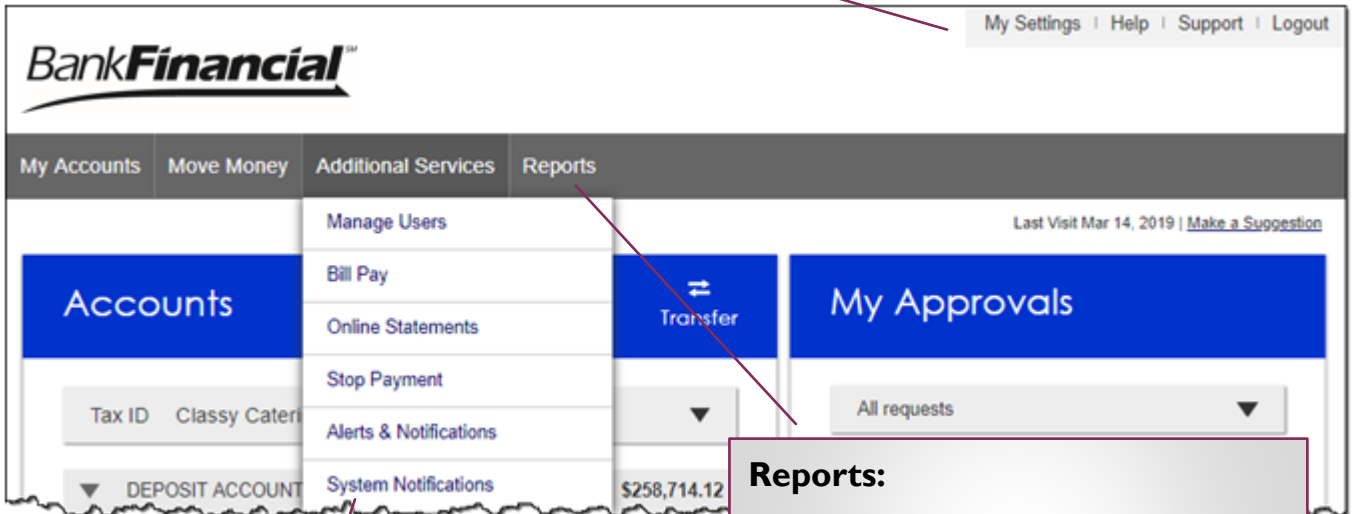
My Settings | Help | Support | Logout

BankFinancial

My Accounts Move Money Additional Services Reports

Manage Users
Bill Pay
Online Statements
Stop Payment
Alerts & Notifications
System Notifications

Last Visit Mar 14, 2019 | Make a Suggestion

Accounts

Transfer

My Approvals

Tax ID Classy Cateri

All requests

DEPOSIT ACCOUNT

$258,714.12

Reports: